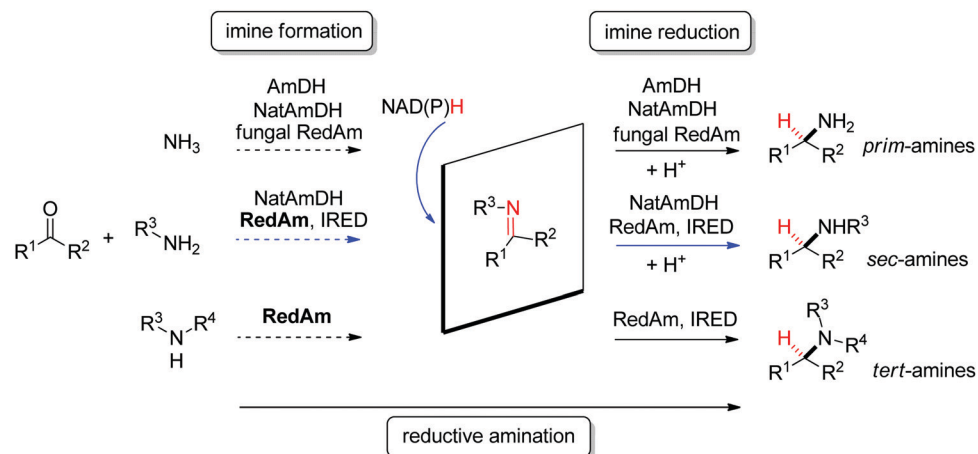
imine formation

imine reduction

AmDH
NatAmDH
fungal RedAm

$NH_3$

NAD(P)H

AmDH
NatAmDH
fungal RedAm
+ $H^+$

H $NH_2$
$R^1$ $R^2$ *prim*-amines

O
$R^1$ $R^2$ + $R^3$ $NH_2$

NatAmDH
**RedAm**, IRED

$R^3$–N
$R^1$ $R^2$

NatAmDH
RedAm, IRED
+ $H^+$

H $NHR^3$
$R^1$ $R^2$ *sec*-amines

$R^3$ N $R^4$
H

**RedAm**

RedAm, IRED

$R^3$
H N $R^4$
$R^1$ $R^2$ *tert*-amines

reductive amination